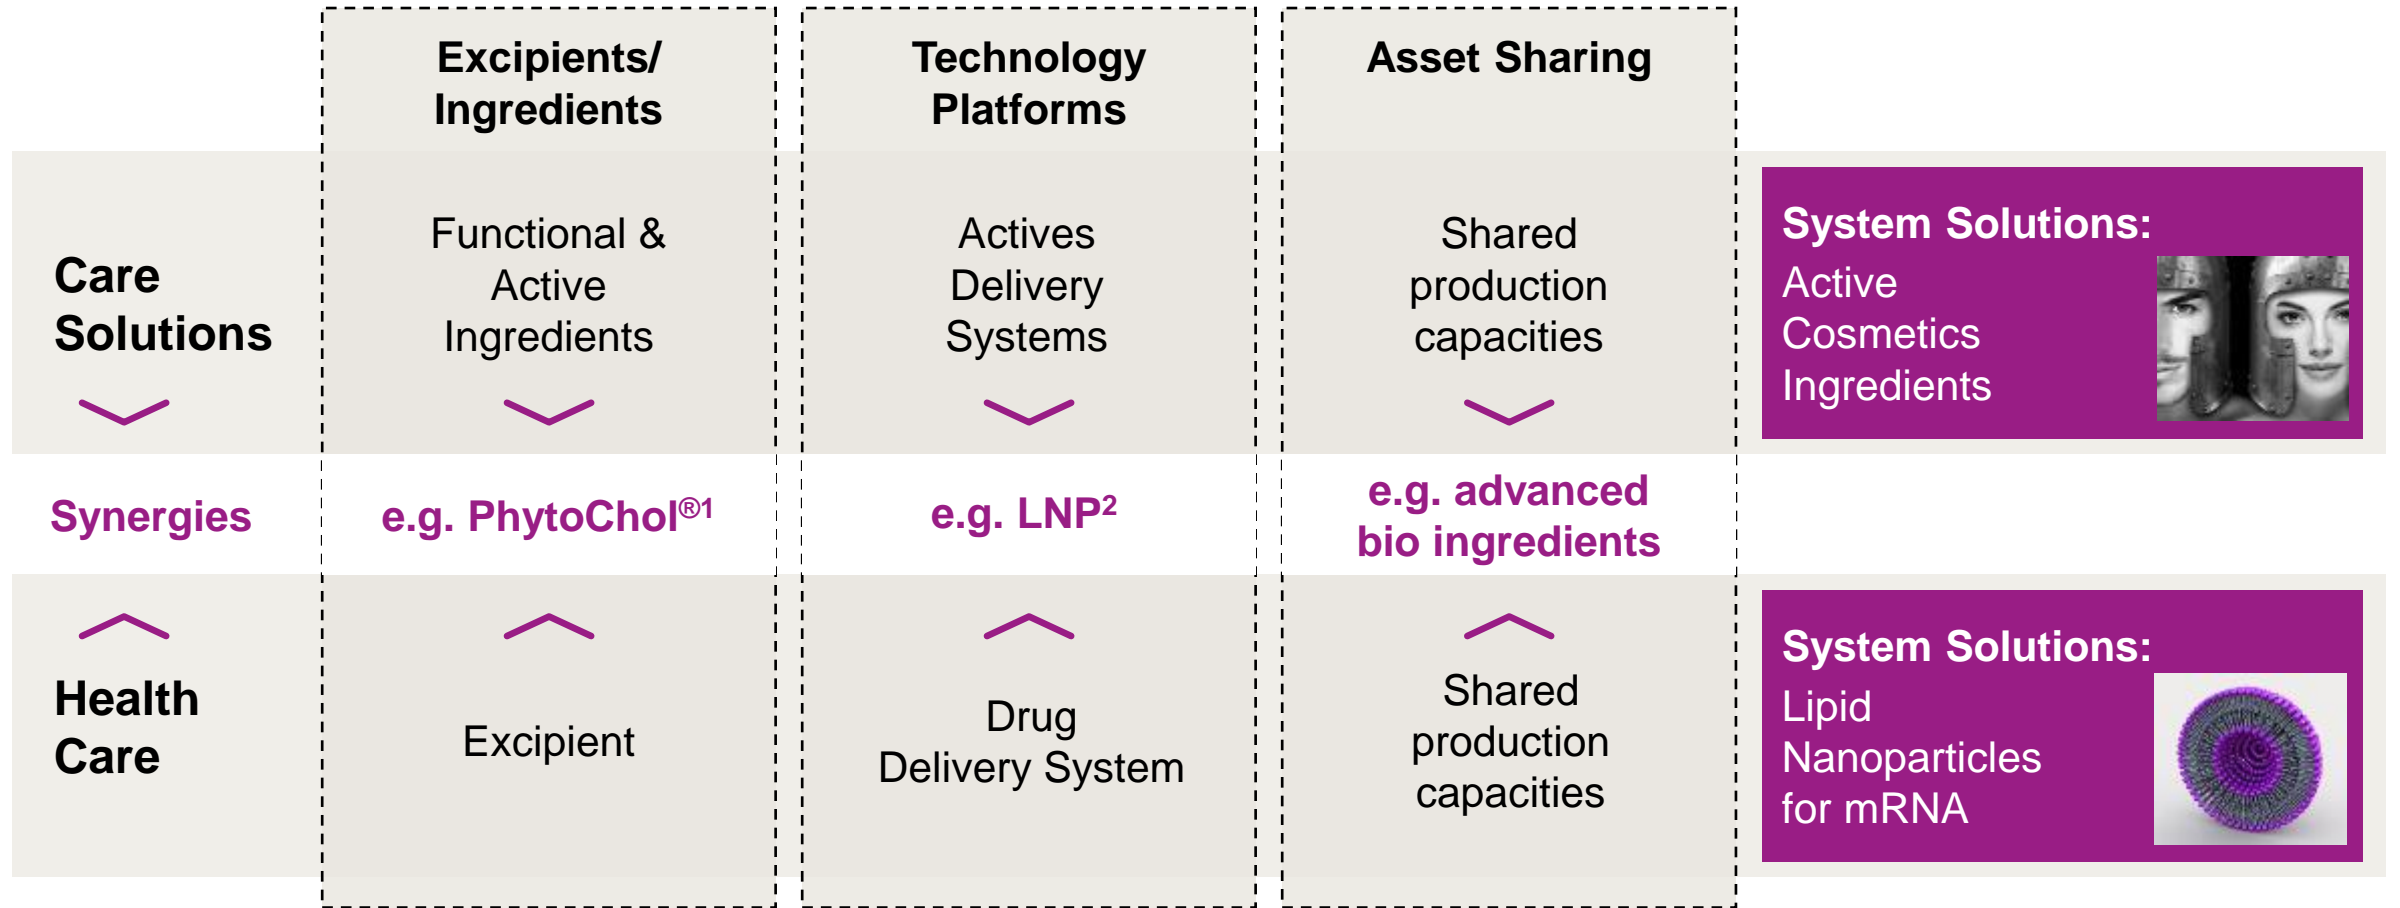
| | Excipients/ Ingredients | Technology Platforms | Asset Sharing | |
|---|---|---|---|---|
| Care Solutions | Functional & Active Ingredients | Actives Delivery Systems | Shared production capacities | System Solutions: Active Cosmetics Ingredients |
| Synergies | e.g. PhytoChol®1 | e.g. LNP2 | e.g. advanced bio ingredients | |
| Health Care | Excipient | Drug Delivery System | Shared production capacities | System Solutions: Lipid Nanoparticles for mRNA |